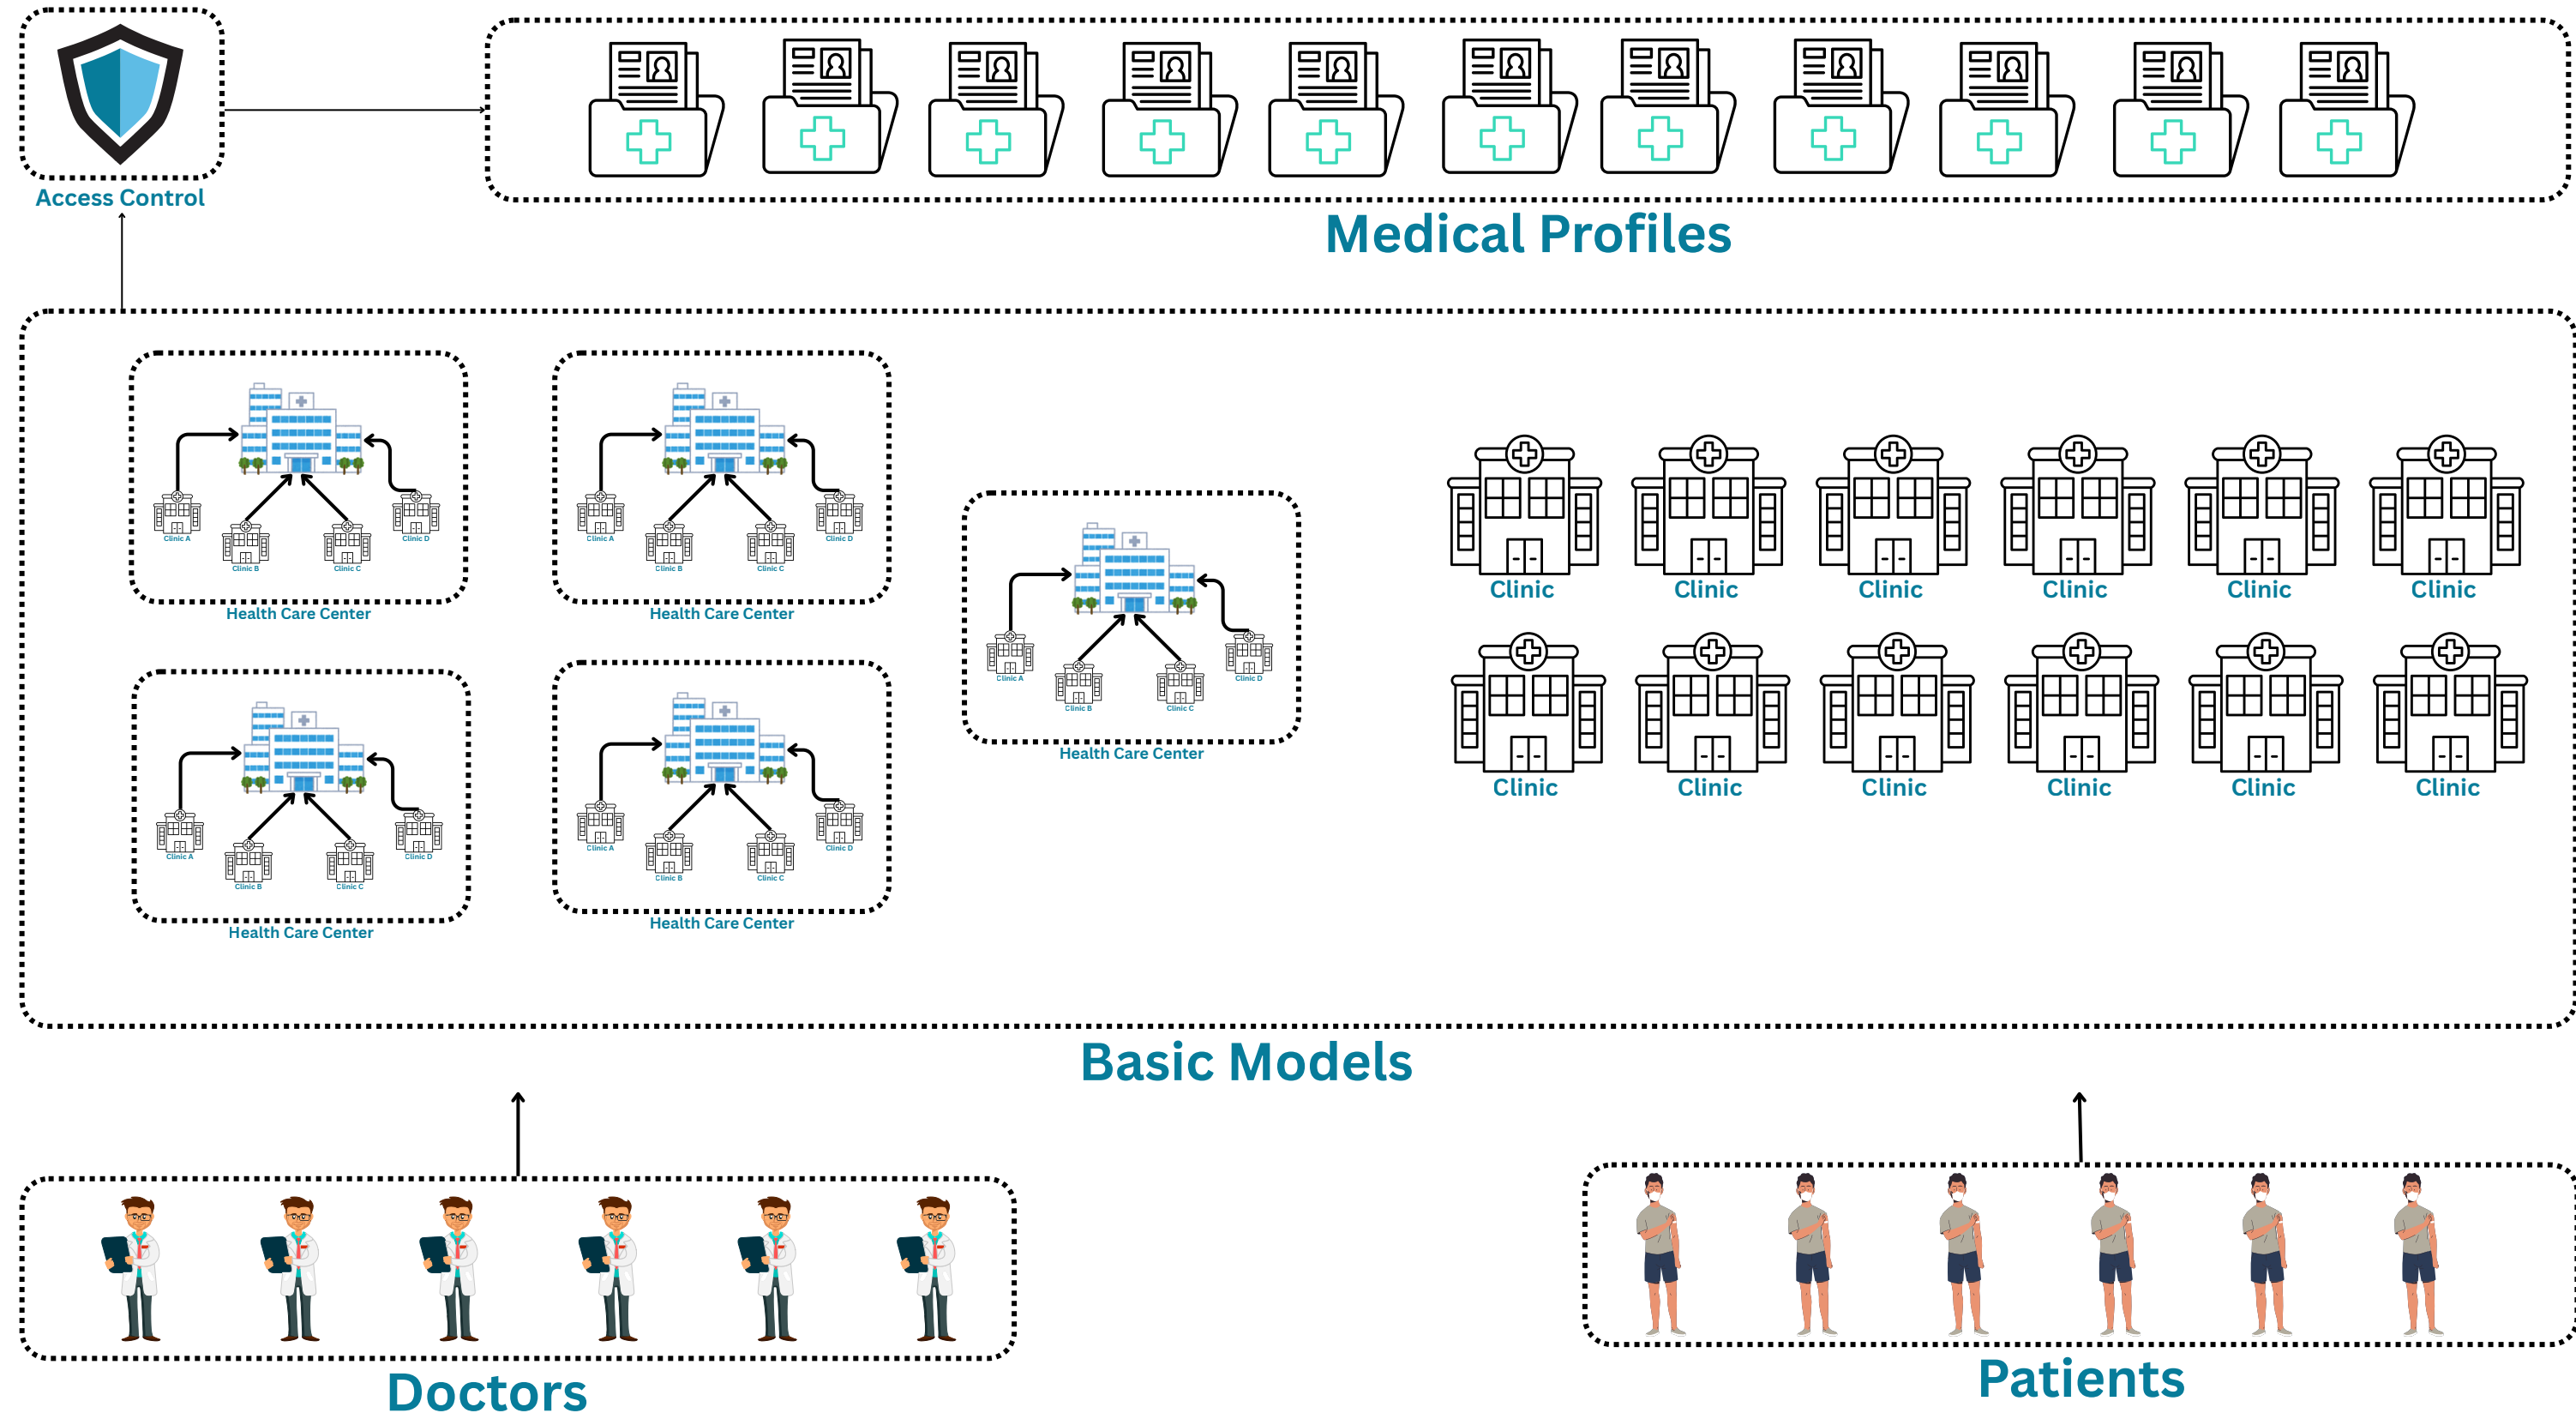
Access Control

Medical Profiles

Clinic A
Clinic B
Clinic C
Clinic D
Health Care Center

Clinic A
Clinic B
Clinic C
Clinic D
Health Care Center

Clinic A
Clinic B
Clinic C
Clinic D
Health Care Center

Clinic A
Clinic B
Clinic C
Clinic D
Health Care Center

Clinic A
Clinic B
Clinic C
Clinic D
Health Care Center

Clinic
Clinic
Clinic
Clinic
Clinic
Clinic
Clinic
Clinic
Clinic
Clinic
Clinic
Clinic

Basic Models

Doctors

Patients